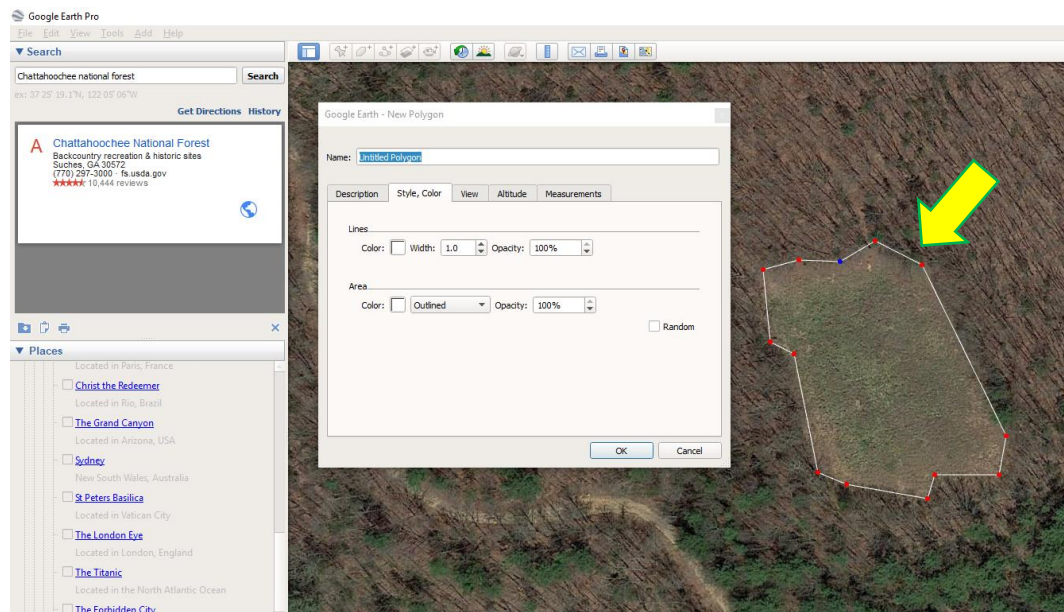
Google Earth Pro

File Edit View Tools Add Help

▼ Search

Chattahoochee national forest

Search

ex: 37 25' 19.1"N, 122 05' 06"W

Get Directions History

A Chattahoochee National Forest
Backcountry recreation & historic sites
Suches, GA 30572
(770) 297-3000 · fs.usda.gov
★★★★★ 10,444 reviews

▼ Places

Located in Paris, France

Christ the Redeemer

Located in Rio, Brazil

The Grand Canyon

Located in Arizona, USA

Sydney

New South Wales, Australia

St Peters Basilica

Located in Vatican City

The London Eye

Located in London, England

The Titanic

Located in the North Atlantic Ocean

The Forbidden City

Google Earth - New Polygon

Name: Untitled Polygon

Description | Style, Color | View | Altitude | Measurements

Lines

Color: Width: 1.0 Opacity: 100%

Area

Color: Outlined Opacity: 100%

Random

OK Cancel